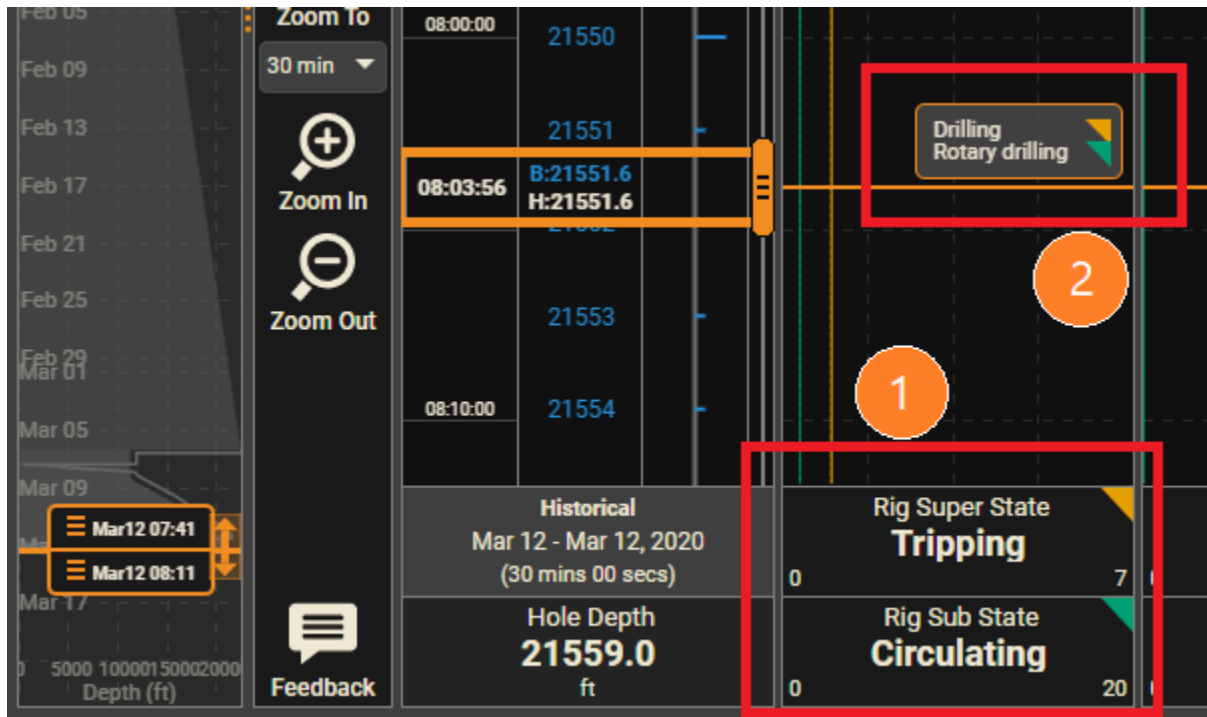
Feb 05
Feb 09
Feb 13
Feb 17
Feb 21
Feb 25
Feb 29
Mar 01
Mar 05
Mar 09
Mar12 07:41
Mar12 08:11
Mar 17
0 5000 10000 15000 20000
Depth (ft)

Zoom To
30 min
Zoom In
Zoom Out
Feedback

08:00:00
21550
21551
08:03:56
B:21551.6
H:21551.6
21553
08:10:00
21554

Drilling
Rotary drilling

2

1

Historical
Mar 12 - Mar 12, 2020
(30 mins 00 secs)

Rig Super State
Tripping
0
7

Hole Depth
21559.0
ft

Rig Sub State
Circulating
0
20